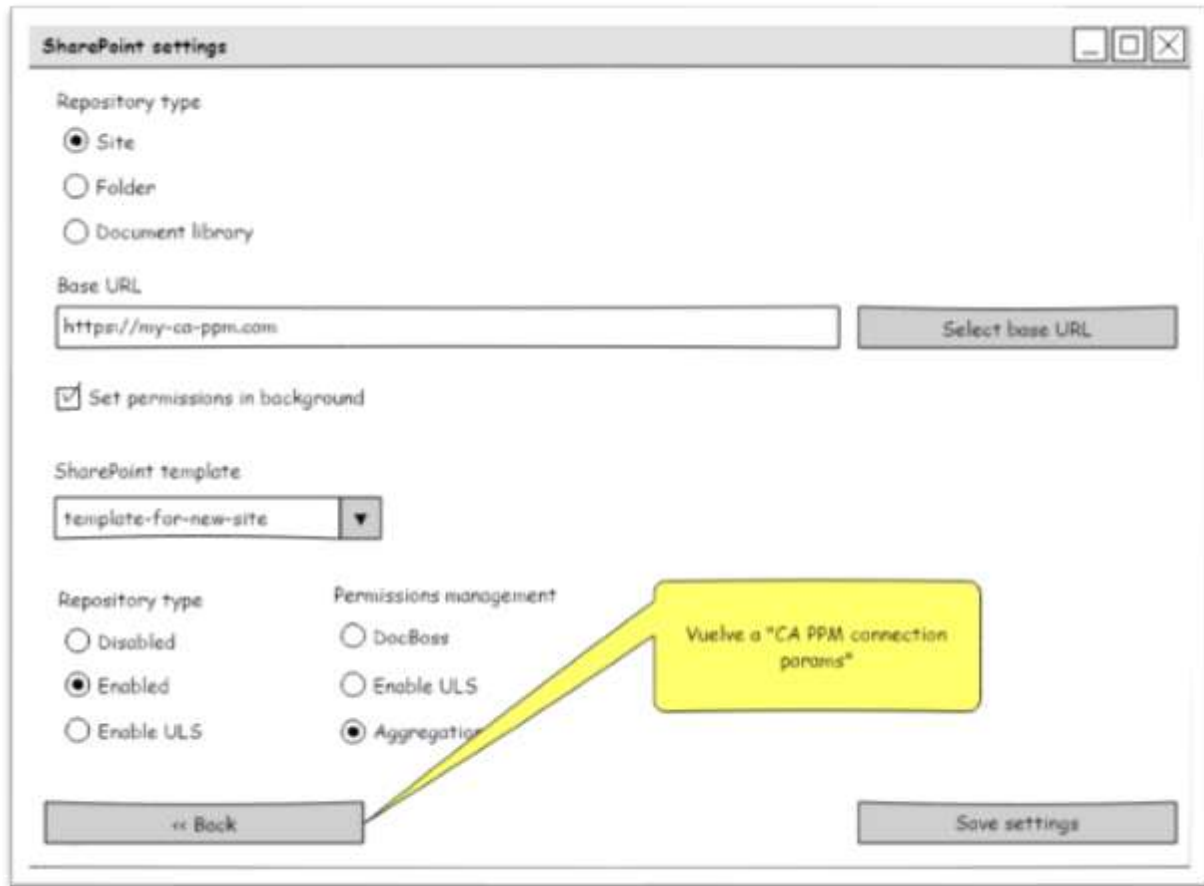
SharePoint settings

Repository type

Site

Folder

Document library

Base URL

https://my-ca-ppm.com

Select base URL

Set permissions in background

SharePoint template

template-for-new-site

Repository type

Disabled

Enabled

Enable ULS

Permissions management

DocBoss

Enable ULS

Aggregation

Vuelve a "CA PPM connection params"

<< Back

Save settings